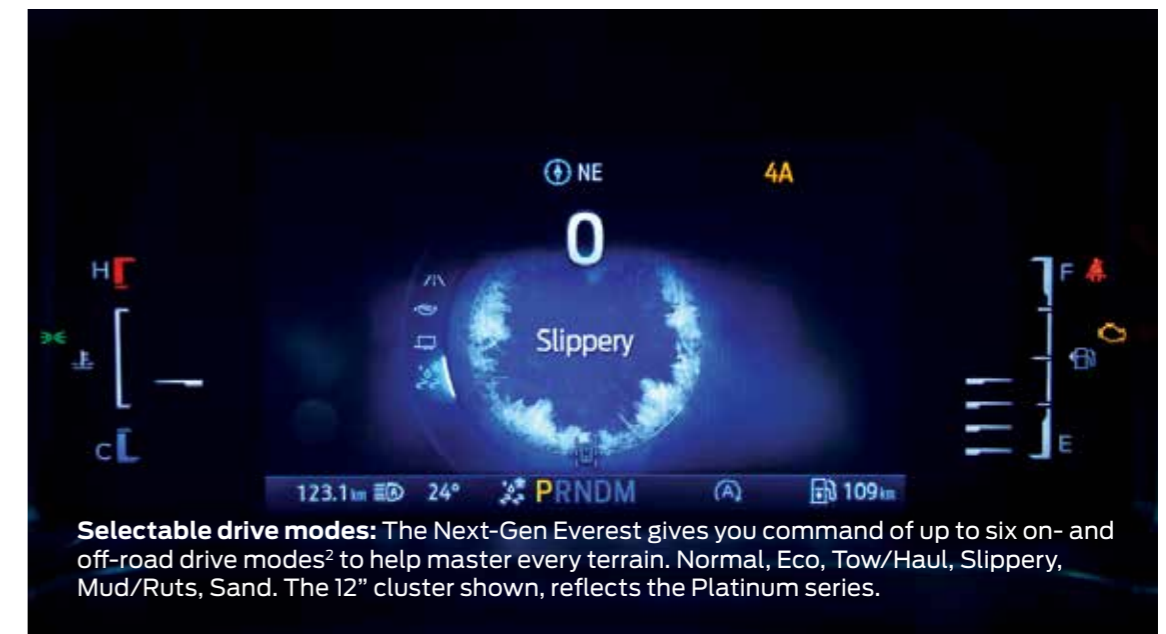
NE

4A

0

H

C

Slippery

F

E

123.1km 24° PRNDM (A) 109km

**Selectable drive modes:** The Next-Gen Everest gives you command of up to six on- and off-road drive modes$^2$ to help master every terrain. Normal, Eco, Tow/Haul, Slippery, Mud/Ruts, Sand. The 12" cluster shown, reflects the Platinum series.